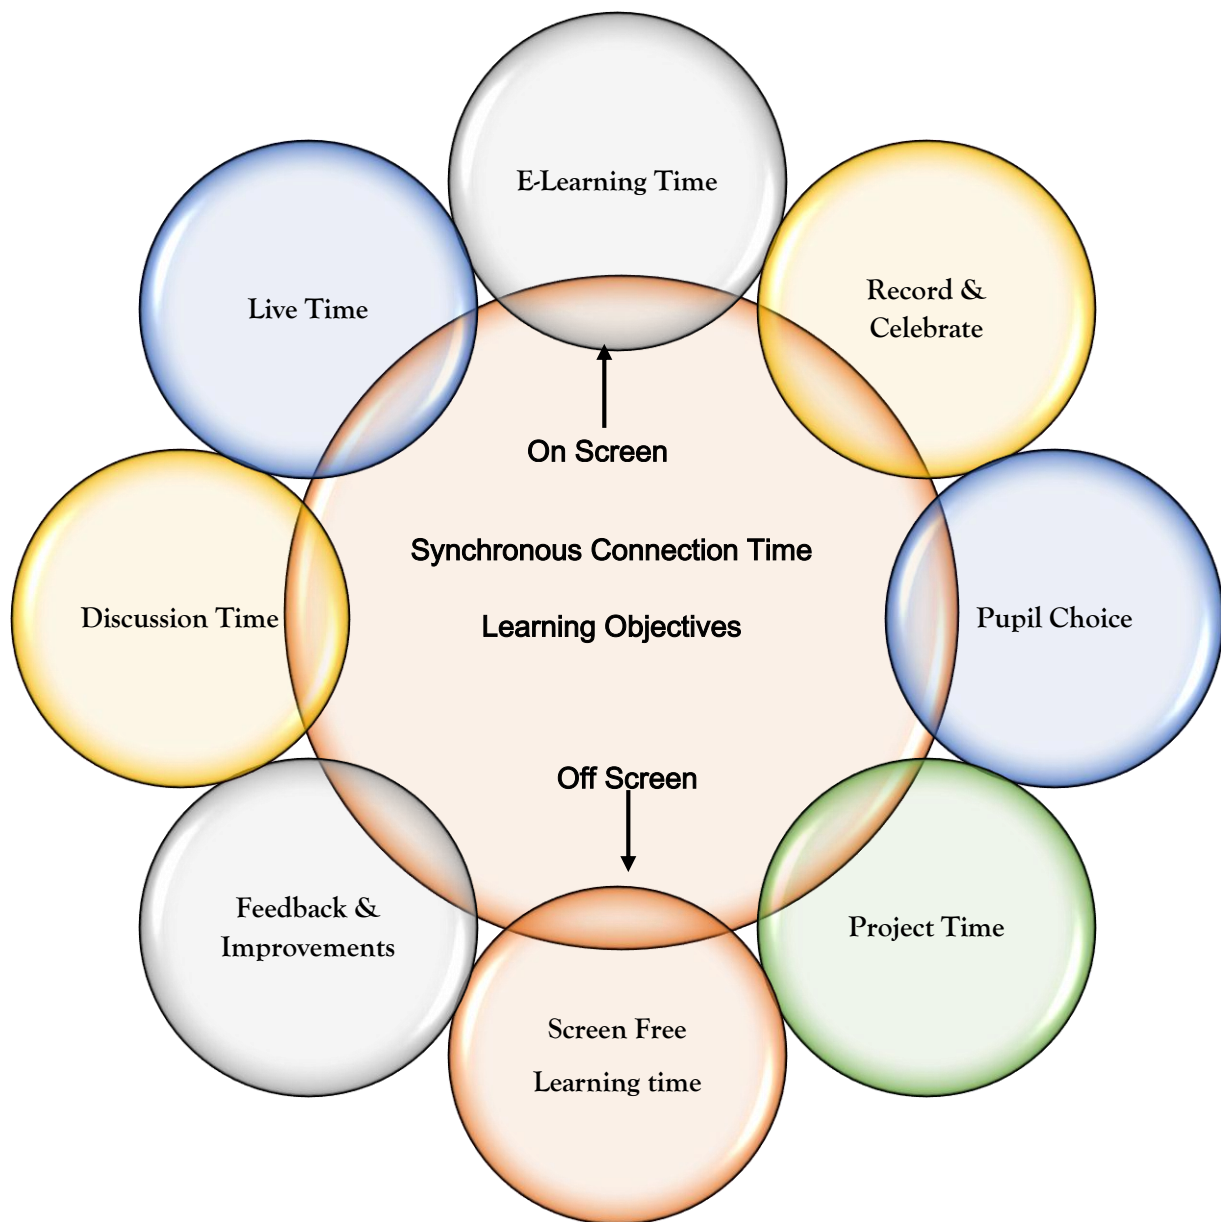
E-Learning Time

Live Time

Record & Celebrate

On Screen

Synchronous Connection Time

Learning Objectives

Discussion Time

Pupil Choice

Off Screen

Feedback & Improvements

Project Time

Screen Free

Learning time